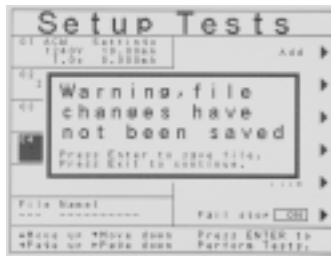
Setup Tests

01 ACW Settings
1.40kV 10.00mA
1.0s 0.500mA

Add

02

03

Warning, file
changes have
not been saved

Press Enter to save file,
Press Exit to continue.

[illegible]

File Name!
--- ----------

Fail stop ON

▲Move up ▼Move down
▲Page up ▼Page down

Press ENTER to
Perform Tests.